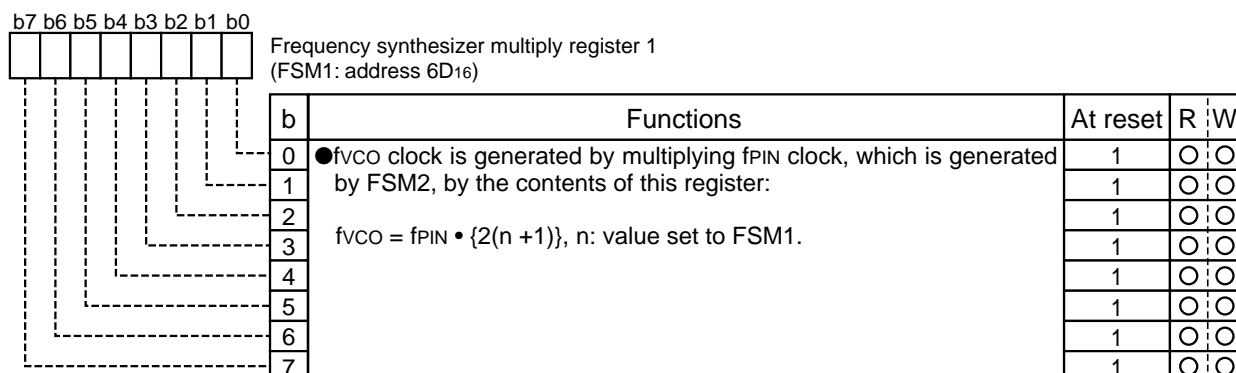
b7 b6 b5 b4 b3 b2 b1 b0

Frequency synthesizer multiply register 1
(FSM1: address $6D_{16}$)

| b | Functions | At reset | R | W |
|---|---|---|---|---|
| 0 | ●$f_{VCO}$ clock is generated by multiplying $f_{PIN}$ clock, which is generated by FSM2, by the contents of this register: | 1 | O | O |
| 1 | | 1 | O | O |
| 2 | $f_{VCO}$ = $f_{PIN}$ • {2(n +1)}, n: value set to FSM1. | 1 | O | O |
| 3 | | 1 | O | O |
| 4 | | 1 | O | O |
| 5 | | 1 | O | O |
| 6 | | 1 | O | O |
| 7 | | 1 | O | O |